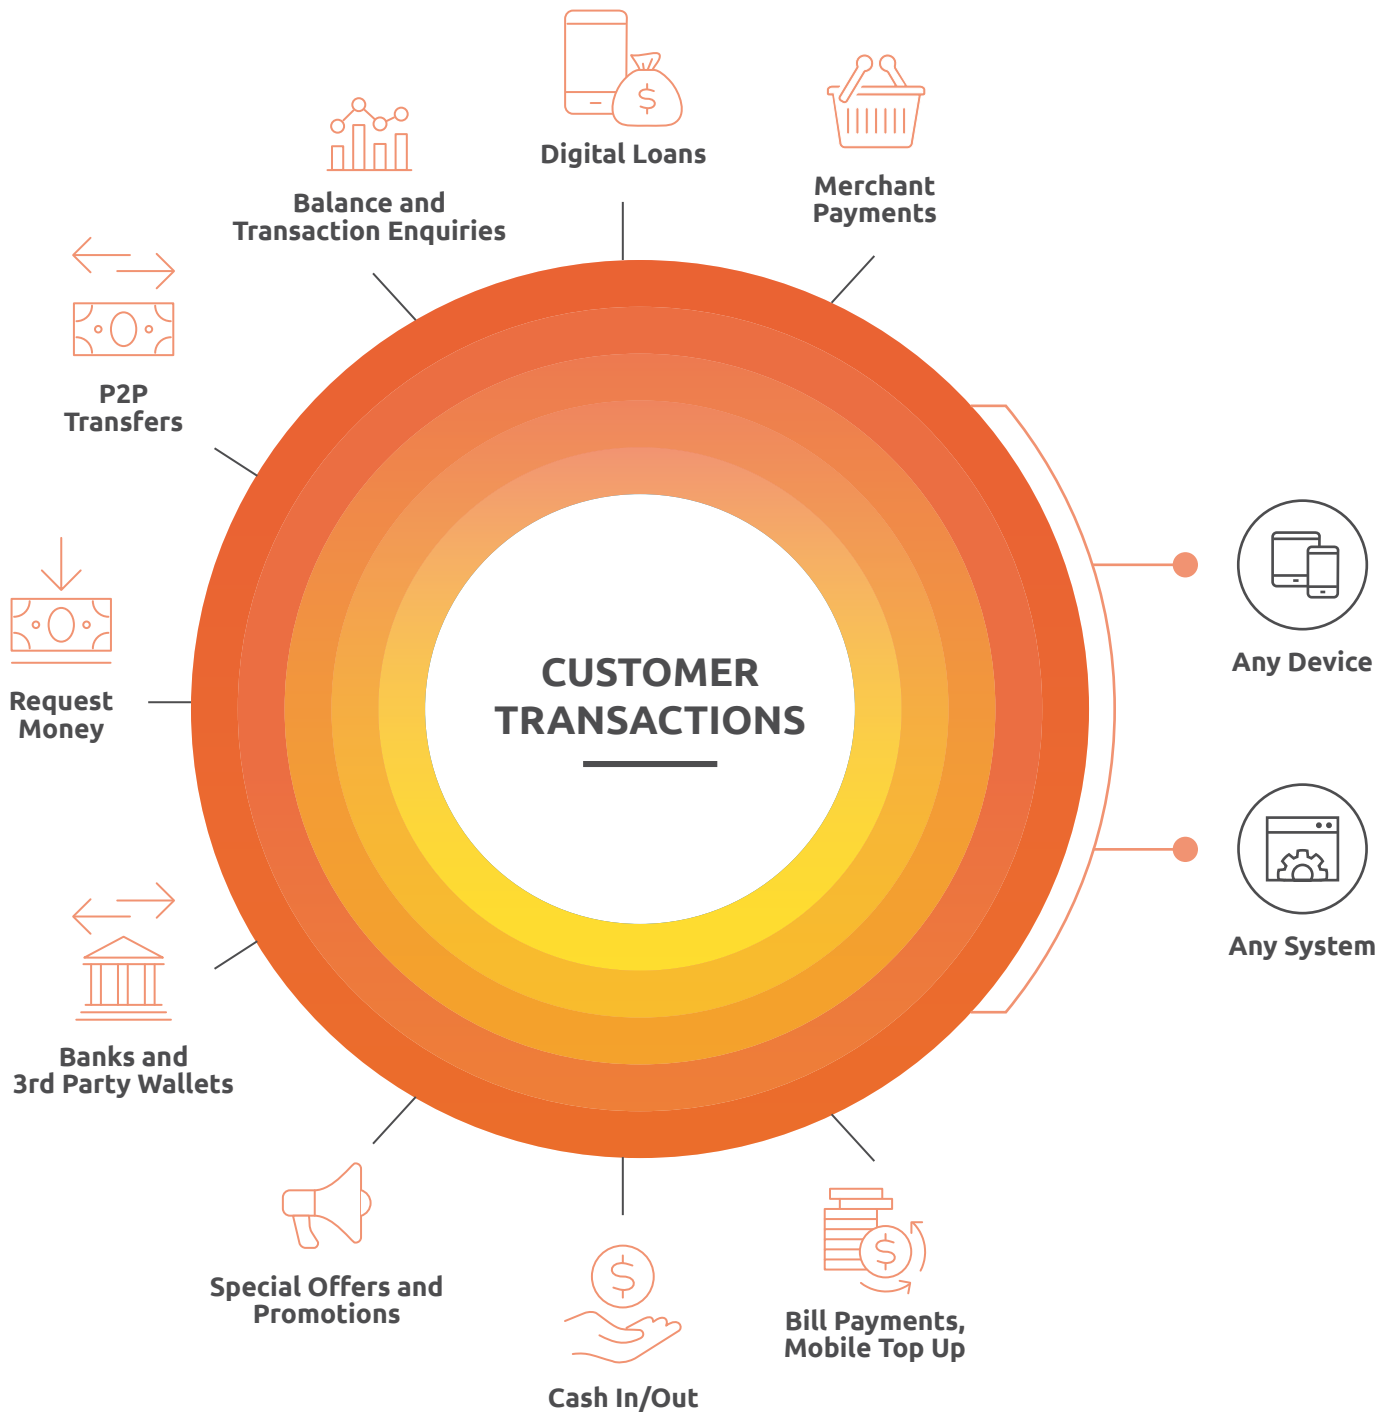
Digital Loans

Merchant Payments

Balance and Transaction Enquiries

P2P Transfers

Request Money

CUSTOMER TRANSACTIONS

Any Device

Any System

Banks and 3rd Party Wallets

Special Offers and Promotions

Cash In/Out

Bill Payments, Mobile Top Up